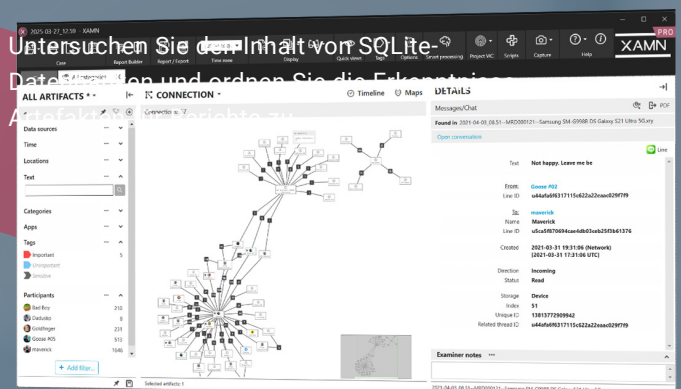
Untersuchen Sie den Inhalt von SQLite-Datenbanken und ordnen Sie die Erkenntnisse Artefaktkategorien zu

2025-03-27_12:59 XAMN

Case Report Builder Report / Export Time zone Display Quick views Tags Options Smart processing Project VIC Scripts Capture Help XAMN PRO

ALL ARTIFACTS * CONNECTION Timeline Maps DETAILS

Connection 2

Data sources
Time
Locations
Text
Categories
Apps
Tags
Important 5
Unimportant
Sensitive
Participants
Bad Boy 210
Darkside 8
Goldfinger 231
Goose #05 513
maverick 1646

+ Add filter...

Selected artifacts: 1

Messages/Chat

Found in 2021-04-03_08.51 - MRD000121 - Samsung SM-G998B DS Galaxy S21 Ultra 5G.xry

Open conversation

Line

Text Not happy. Leave me be

From Goose #02
Line ID u44afa6f6317115c622a22eaac029f7f9

To maverick
Name Maverick
Line ID u5ca5f870694cae4db03ceb25f3b61376

Created 2021-03-31 19:31:06 (Network) (2021-03-31 17:31:06 UTC)

Direction Incoming
Status Read

Storage Device
Index 51
Unique ID 13813772909942
Related thread ID u44afa6f6317115c622a22eaac029f7f9

Examiner notes

PDF